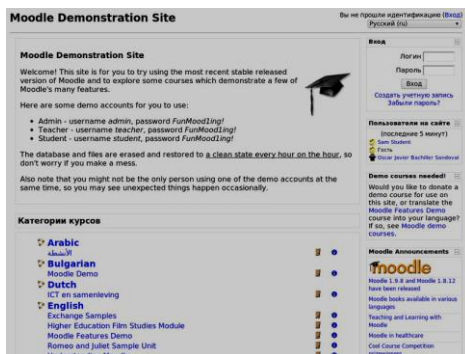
Moodle Demonstration Site

Вы не прошли идентификацию (Вход)
Русский (ru)

Moodle Demonstration Site

Welcome! This site is for you to try using the most recent stable released version of Moodle and to explore some courses which demonstrate a few of Moodle's many features.

Here are some demo accounts for you to use:

- Admin - username admin, password FunMoodling!
- Teacher - username teacher, password FunMoodling!
- Student - username student, password FunMoodling!

The database and files are erased and restored to a clean state every hour on the hour, so don't worry if you make a mess.

Also note that you might not be the only person using one of the demo accounts at the same time, so you may see unexpected things happen occasionally.

Категории курсов

Arabic
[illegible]
Bulgarian
Moodle Demo
Dutch
ICT en samenleving
English
Exchange Samples
Higher Education Film Studies Module
Moodle Features Demo
Romeo and Juliet Sample Unit
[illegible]

Вход
Логин
Пароль
Вход
Создать учетную запись
Забыли пароль?

Пользователи на сайте
(последние 5 минут)
Sam Student
Гость
Oscar Javier Bachiller Sandoval

Demo courses needed!
Would you like to donate a demo course for use on this site, or translate the Moodle Features Demo course into your language? If so, see Moodle demo courses.

Moodle Announcements
moodle
Moodle 1.9.8 and Moodle 1.8.12 have been released
Moodle books available in various languages
Teaching and Learning with Moodle
Moodle in healthcare
Cool Course Competition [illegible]